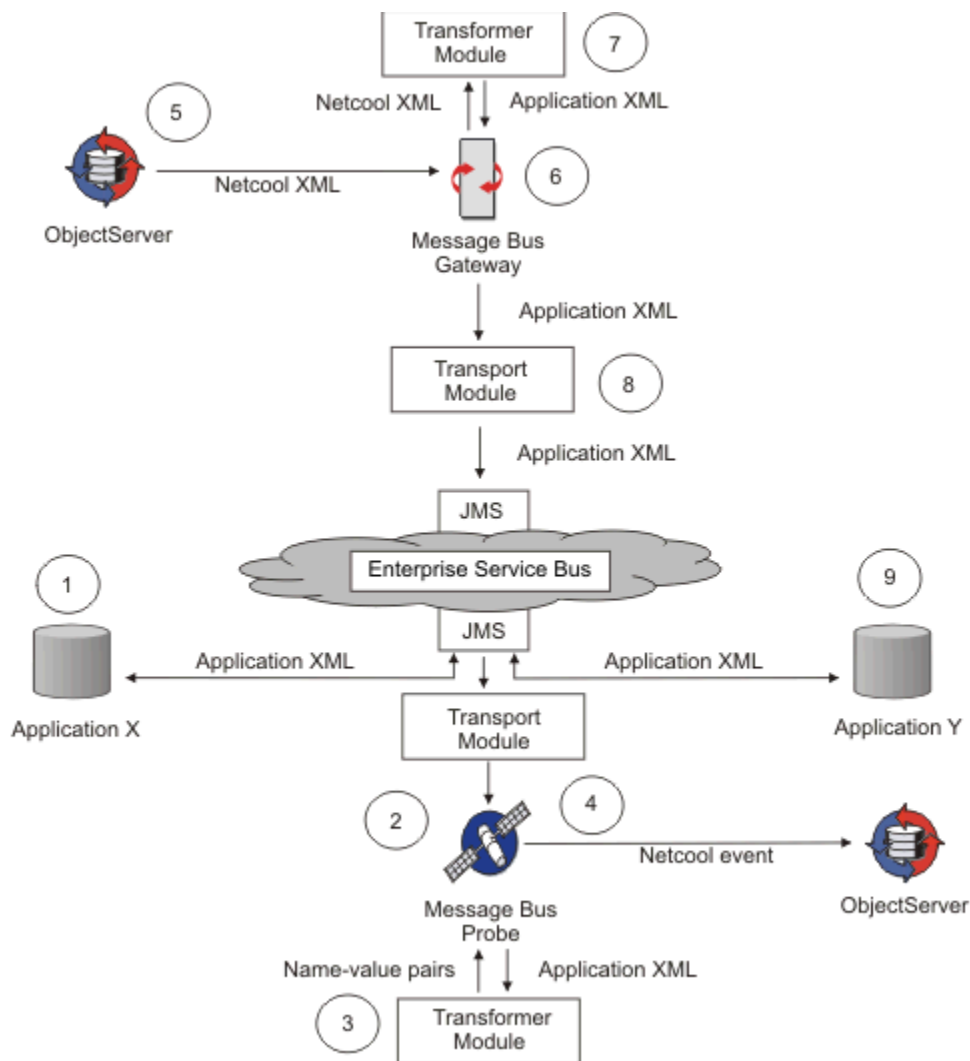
Transformer Module

7

Netcool XML

Application XML

5

Netcool XML

6

ObjectServer

Message Bus Gateway

Application XML

Transport Module

8

Application XML

JMS

Enterprise Service Bus

1

9

JMS

Application XML

Application XML

Application X

Transport Module

Application Y

2

4

Netcool event

Message Bus Probe

ObjectServer

Name-value pairs

Application XML

3

Transformer Module